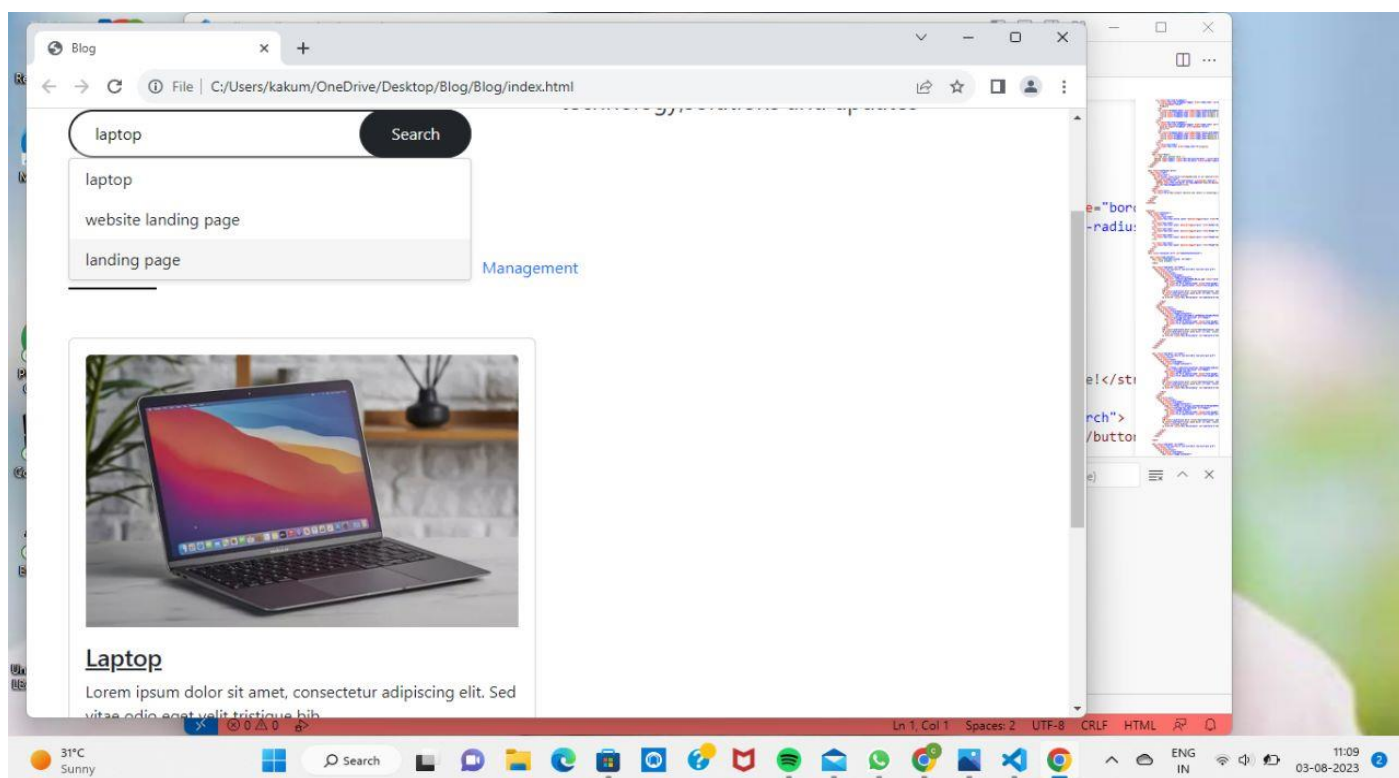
Blog

File | C:/Users/kakum/OneDrive/Desktop/Blog/Blog/index.html

technology,solutions and updates

laptop

Search

laptop

website landing page

landing page

Management

Laptop

Lorem ipsum dolor sit amet, consectetur adipiscing elit. Sed vitae odio eget velit tristique bib

e="bor
-radius

e!</st
rch">
/butto

Ln 1, Col 1 Spaces: 2 UTF-8 CRLF HTML

⊗ 0 ⚠ 0

31°C
Sunny

Search

ENG
IN

11:09
03-08-2023